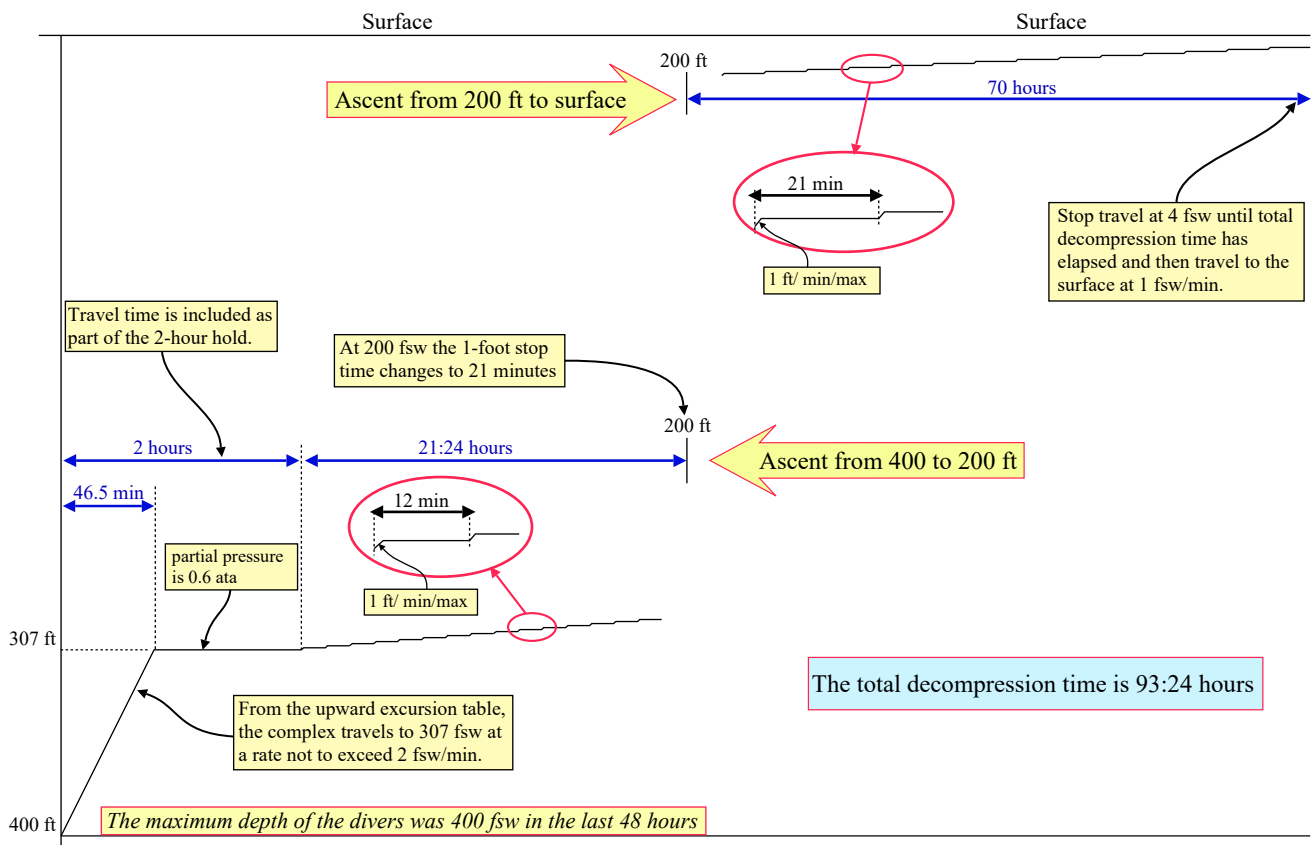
Surface

Surface

200 ft

Ascent from 200 ft to surface

70 hours

21 min

1 ft/ min/max

Stop travel at 4 fsw until total decompression time has elapsed and then travel to the surface at 1 fsw/min.

Travel time is included as part of the 2-hour hold.

At 200 fsw the 1-foot stop time changes to 21 minutes

200 ft

2 hours

21:24 hours

Ascent from 400 to 200 ft

46.5 min

12 min

partial pressure is 0.6 ata

1 ft/ min/max

307 ft

The total decompression time is 93:24 hours

From the upward excursion table, the complex travels to 307 fsw at a rate not to exceed 2 fsw/min.

400 ft

The maximum depth of the divers was 400 fsw in the last 48 hours